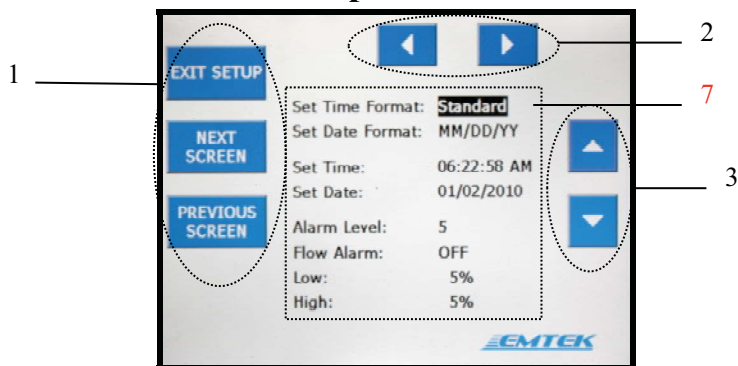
1

EXIT SETUP

NEXT SCREEN

PREVIOUS SCREEN

2

Set Time Format: Standard
Set Date Format: MM/DD/YY

Set Time: 06:22:58 AM
Set Date: 01/02/2010

Alarm Level: 5
Flow Alarm: OFF
Low: 5%
High: 5%

7

3

EMTEK